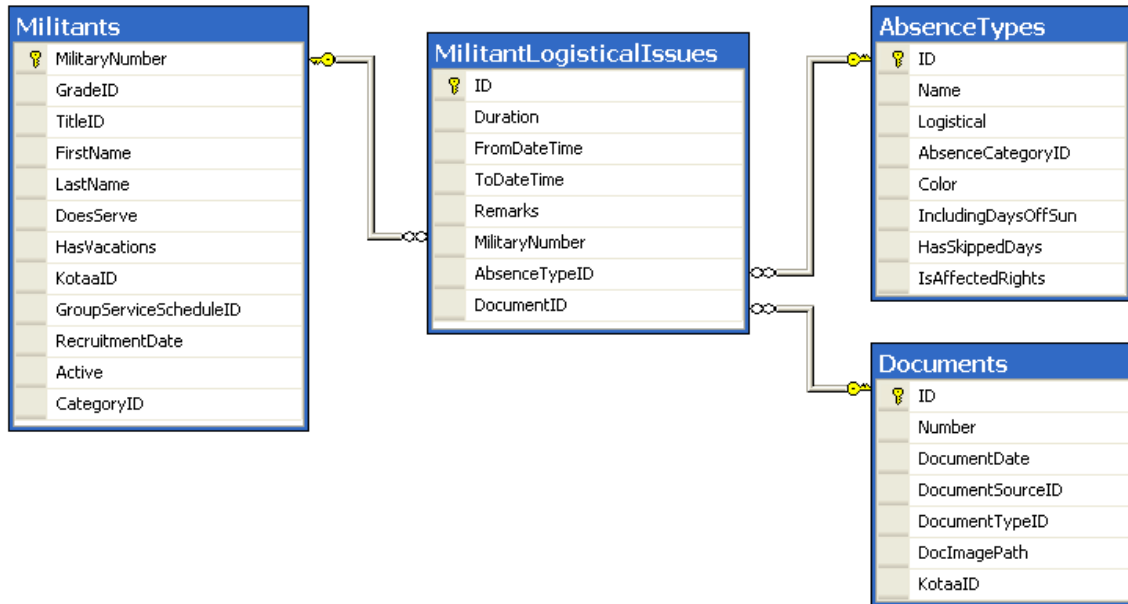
Militants
MilitaryNumber
GradeID
TitleID
FirstName
LastName
DoesServe
HasVacations
KotaaID
GroupServiceScheduleID
RecruitmentDate
Active
CategoryID

MilitantLogisticalIssues
ID
Duration
FromDateTime
ToDateTime
Remarks
MilitaryNumber
AbsenceTypeID
DocumentID

AbsenceTypes
ID
Name
Logistical
AbsenceCategoryID
Color
IncludingDaysOffSun
HasSkippedDays
IsAffectedRights

Documents
ID
Number
DocumentDate
DocumentSourceID
DocumentTypeID
DocImagePath
KotaaID